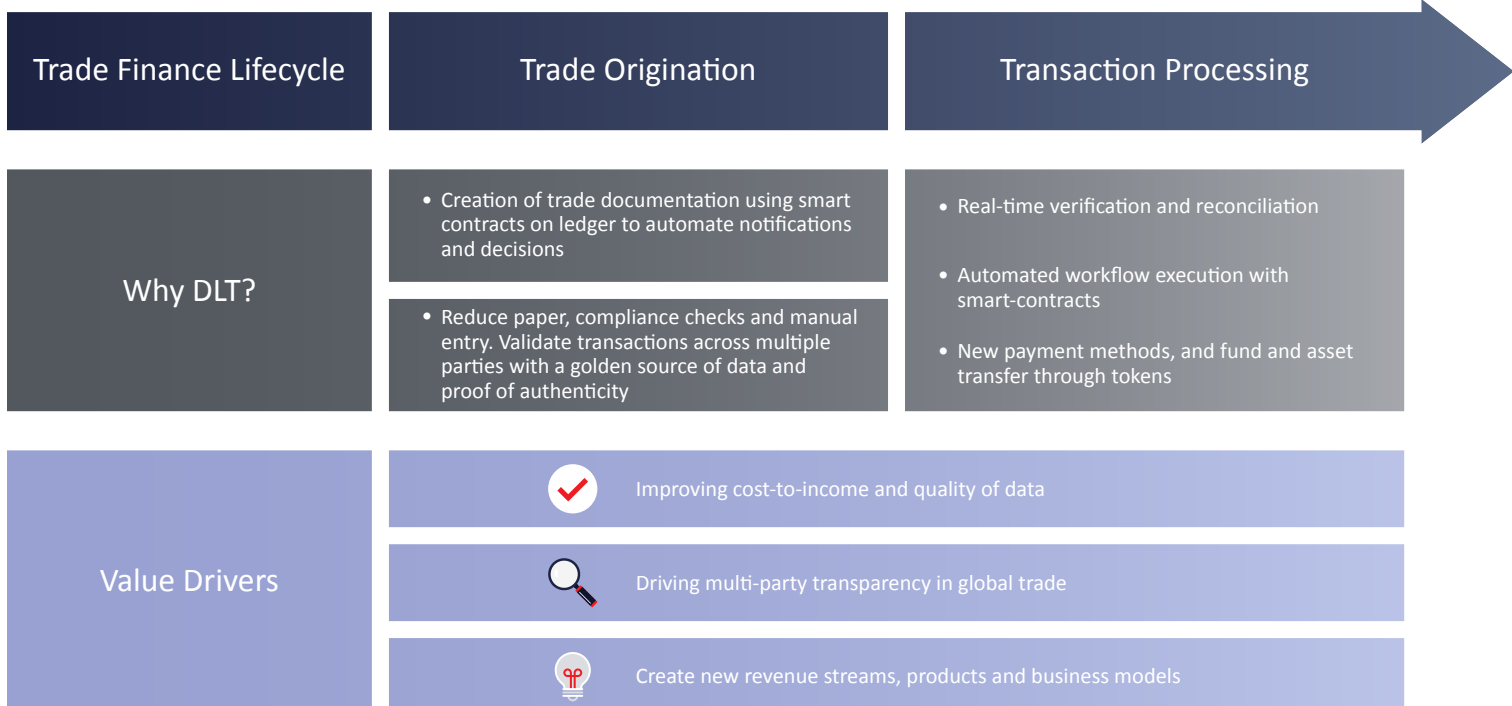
Trade Finance Lifecycle

Trade Origination

Transaction Processing

Why DLT?

• Creation of trade documentation using smart contracts on ledger to automate notifications and decisions

• Reduce paper, compliance checks and manual entry. Validate transactions across multiple parties with a golden source of data and proof of authenticity

• Real-time verification and reconciliation

• Automated workflow execution with smart-contracts

• New payment methods, and fund and asset transfer through tokens

Value Drivers

Improving cost-to-income and quality of data

Driving multi-party transparency in global trade

Create new revenue streams, products and business models